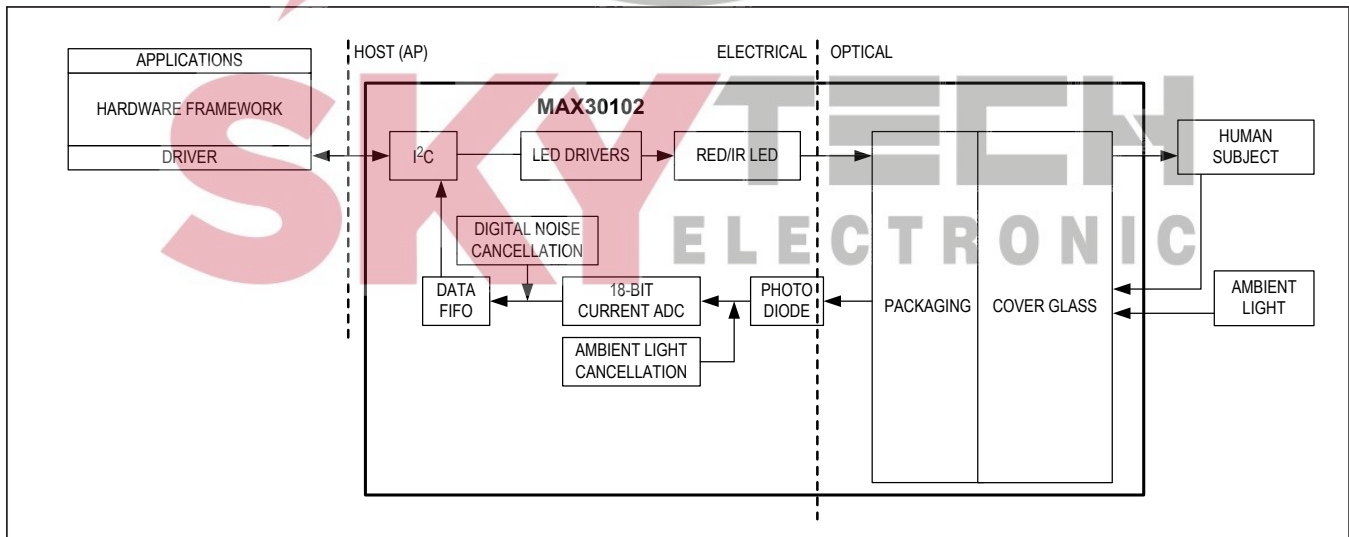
SKY TECH ELECTRONIC

APPLICATIONS
HARDWARE FRAMEWORK
DRIVER

HOST (AP)

ELECTRICAL

OPTICAL

MAX30102

$I^2C$

LED DRIVERS

RED/IR LED

HUMAN SUBJECT

DIGITAL NOISE CANCELLATION

DATA FIFO

18-BIT CURRENT ADC

PHOTO DIODE

PACKAGING

COVER GLASS

AMBIENT LIGHT

AMBIENT LIGHT CANCELLATION